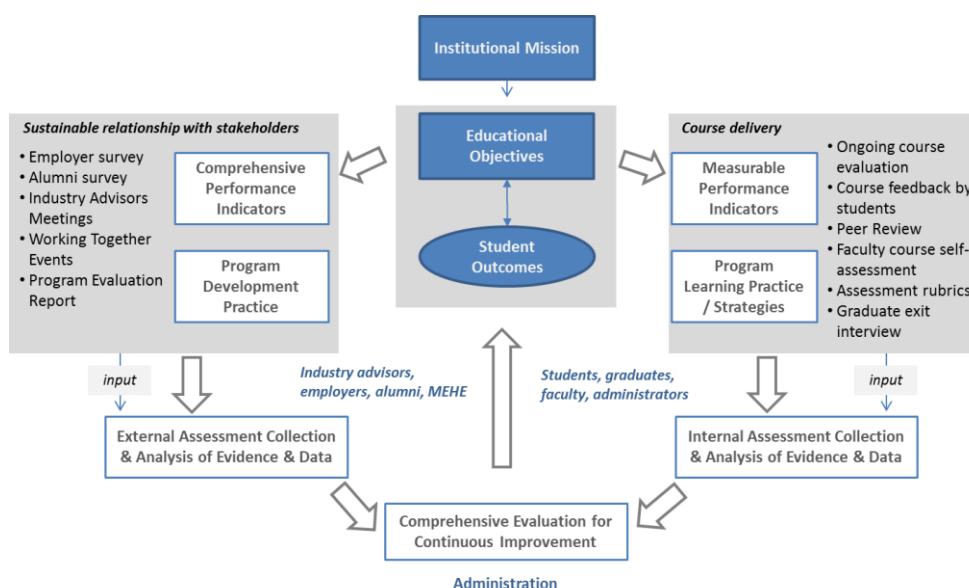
Institutional Mission

Sustainable relationship with stakeholders

• Employer survey
• Alumni survey
• Industry Advisors Meetings
• Working Together Events
• Program Evaluation Report

Comprehensive Performance Indicators

Program Development Practice

Educational Objectives

Student Outcomes

Course delivery

Measurable Performance Indicators

Program Learning Practice / Strategies

• Ongoing course evaluation
• Course feedback by students
• Peer Review
• Faculty course self-assessment
• Assessment rubrics
• Graduate exit interview

input

Industry advisors, employers, alumni, MEHE

Students, graduates, faculty, administrators

input

External Assessment Collection & Analysis of Evidence & Data

Internal Assessment Collection & Analysis of Evidence & Data

Comprehensive Evaluation for Continuous Improvement

Administration